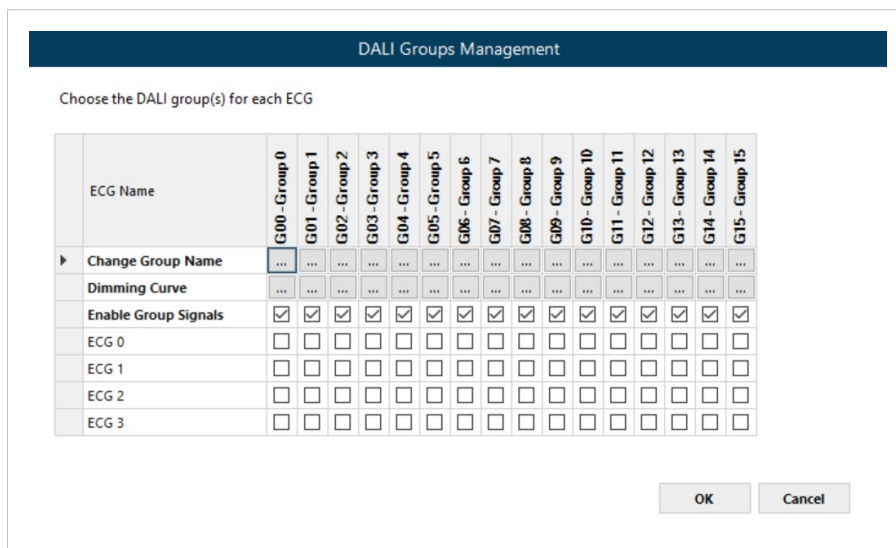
DALI Groups Management

Choose the DALI group(s) for each ECG

| | ECG Name | G00 - Group 0 | G01 - Group 1 | G02 - Group 2 | G03 - Group 3 | G04 - Group 4 | G05 - Group 5 | G06 - Group 6 | G07 - Group 7 | G08 - Group 8 | G09 - Group 9 | G10 - Group 10 | G11 - Group 11 | G12 - Group 12 | G13 - Group 13 | G14 - Group 14 | G15 - Group 15 |
|---|---|---|---|---|---|---|---|---|---|---|---|---|---|---|---|---|---|
| ▶ | Change Group Name | ... | ... | ... | ... | ... | ... | ... | ... | ... | ... | ... | ... | ... | ... | ... | ... |
| | Dimming Curve | ... | ... | ... | ... | ... | ... | ... | ... | ... | ... | ... | ... | ... | ... | ... | ... |
| | Enable Group Signals | ☑ | ☑ | ☑ | ☑ | ☑ | ☑ | ☑ | ☑ | ☑ | ☑ | ☑ | ☑ | ☑ | ☑ | ☑ | ☑ |
| | ECG 0 | ☐ | ☐ | ☐ | ☐ | ☐ | ☐ | ☐ | ☐ | ☐ | ☐ | ☐ | ☐ | ☐ | ☐ | ☐ | ☐ |
| | ECG 1 | ☐ | ☐ | ☐ | ☐ | ☐ | ☐ | ☐ | ☐ | ☐ | ☐ | ☐ | ☐ | ☐ | ☐ | ☐ | ☐ |
| | ECG 2 | ☐ | ☐ | ☐ | ☐ | ☐ | ☐ | ☐ | ☐ | ☐ | ☐ | ☐ | ☐ | ☐ | ☐ | ☐ | ☐ |
| | ECG 3 | ☐ | ☐ | ☐ | ☐ | ☐ | ☐ | ☐ | ☐ | ☐ | ☐ | ☐ | ☐ | ☐ | ☐ | ☐ | ☐ |

OK
Cancel